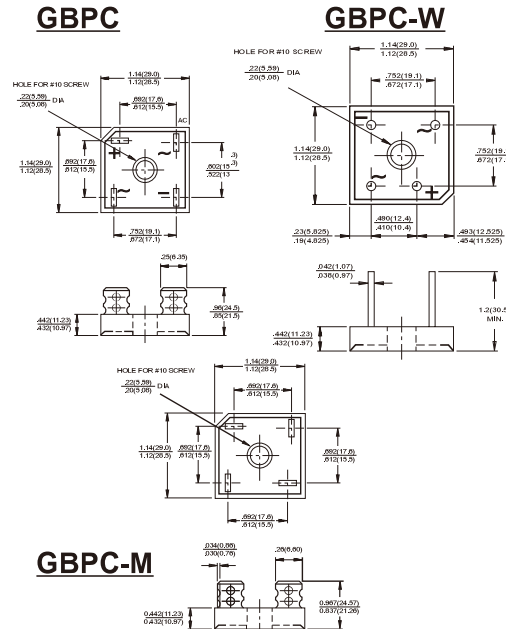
GBPC

GBPC-W

HOLE FOR #10 SCREW

$\frac{.22(5.59)}{.20(5.08)}$ DIA

$\frac{1.14(29.0)}{1.12(28.5)}$

$\frac{.692(17.6)}{.612(15.5)}$

AC

+

~

~

$\frac{1.14(29.0)}{1.12(28.5)}$

$\frac{.692(17.6)}{.612(15.5)}$

$\frac{.502(15.3)}{.522(13.3)}$

$\frac{.752(19.1)}{.672(17.1)}$

HOLE FOR #10 SCREW

$\frac{.22(5.59)}{.20(5.08)}$ DIA

$\frac{1.14(29.0)}{1.12(28.5)}$

$\frac{.752(19.1)}{.672(17.1)}$

~

~

+

$\frac{1.14(29.0)}{1.12(28.5)}$

$\frac{.752(19.1)}{.672(17.1)}$

$\frac{.23(5.825)}{.19(4.825)}$

$\frac{.490(12.4)}{.410(10.4)}$

$\frac{.493(12.525)}{.454(11.525)}$

.25(6.35)

$\frac{.96(24.5)}{.85(21.5)}$

$\frac{.442(11.23)}{.432(10.97)}$

$\frac{.042(1.07)}{.038(0.97)}$

1.2(30.5 MIN.

$\frac{.442(11.23)}{.432(10.97)}$

HOLE FOR #10 SCREW

$\frac{.22(5.59)}{.20(5.08)}$ DIA

$\frac{1.14(29.0)}{1.12(28.5)}$

$\frac{.692(17.6)}{.612(15.5)}$

$\frac{1.14(29.0)}{1.12(28.5)}$

$\frac{.692(17.6)}{.612(15.5)}$

$\frac{.692(17.6)}{.612(15.5)}$

$\frac{.692(17.6)}{.612(15.5)}$

GBPC-M

$\frac{.034(0.86)}{.030(0.76)}$

.26(6.60)

$\frac{0.442(11.23)}{0.432(10.97)}$

$\frac{0.967(24.57)}{0.837(21.26)}$